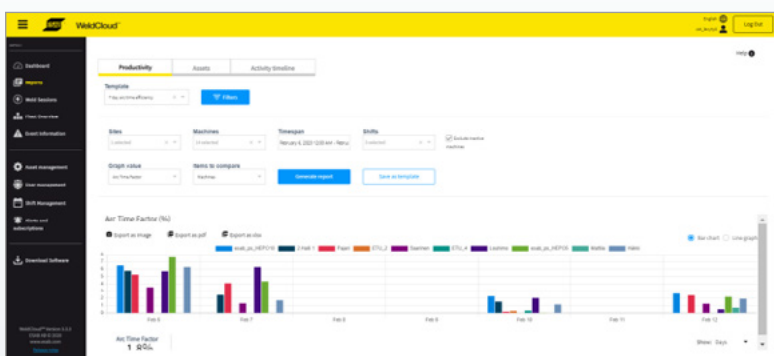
WeldCloud™

English
Log Out

Help

Dashboard
Reports
Weld Sessions
Fleet Overview
Event Information
Asset management
User management
Shift Management
Alerts and subscriptions
Download Software

WeldCloud™ Version 3.3.0
ESAB AB © 2020
www.esab.com
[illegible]

Productivity
Assets
Activity timeline

Template
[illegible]
Filters

Sites
1 selected
Machines
24 selected
Timespan
February 6, 2021 12:00 AM - Febru
Shifts
0 selected
Exclude inactive machines

Graph value
Arc Time Factor
Items to compare
Machines
Generate report
Save as template

Arc Time Factor (%)

Export as image
Export as pdf
Export as csv

Bar chart
Line graph

esab_us_HEPO10
2 Hell 1
Paper
ETU_2
Seamen
ETU_4
Lashime
esab_us_HEPO3
Mattia
Hake

8
7
6
5
4
3
2
1
0

Feb 6
Feb 7
Feb 8
Feb 9
Feb 10
Feb 11
Feb 12

Arc Time Factor
1.99%

Show: Days